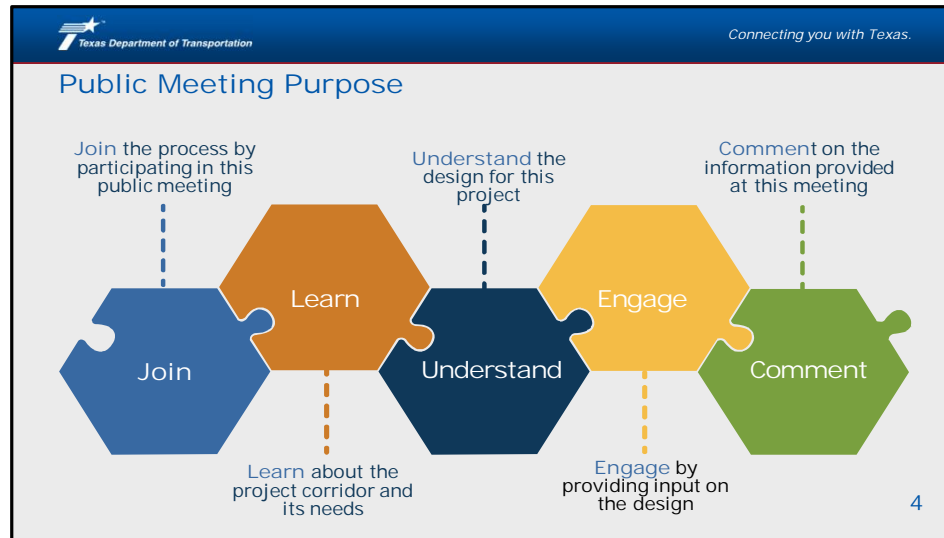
Texas Department of Transportation

Connecting you with Texas.

Public Meeting Purpose

Join the process by participating in this public meeting

Understand the design for this project

Comment on the information provided at this meeting

Learn

Engage

Join

Understand

Comment

Learn about the project corridor and its needs

Engage by providing input on the design

4